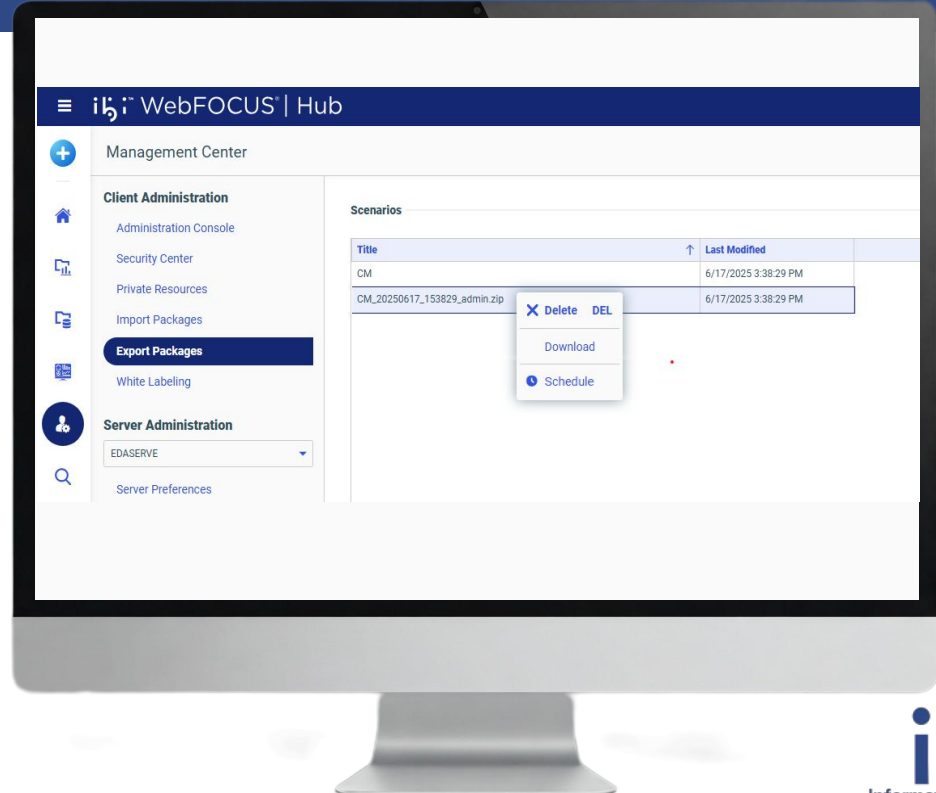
ibi WebFOCUS | Hub

Management Center

Client Administration

Administration Console

Security Center

Private Resources

Import Packages

Export Packages

White Labeling

Server Administration

EDASERVE

Server Preferences

Scenarios

| Title | Last Modified |
|---|---|
| CM | 6/17/2025 3:38:29 PM |
| CM_20250617_153829_admin.zip | 6/17/2025 3:38:29 PM |

Delete DEL

Download

Schedule

Informa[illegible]